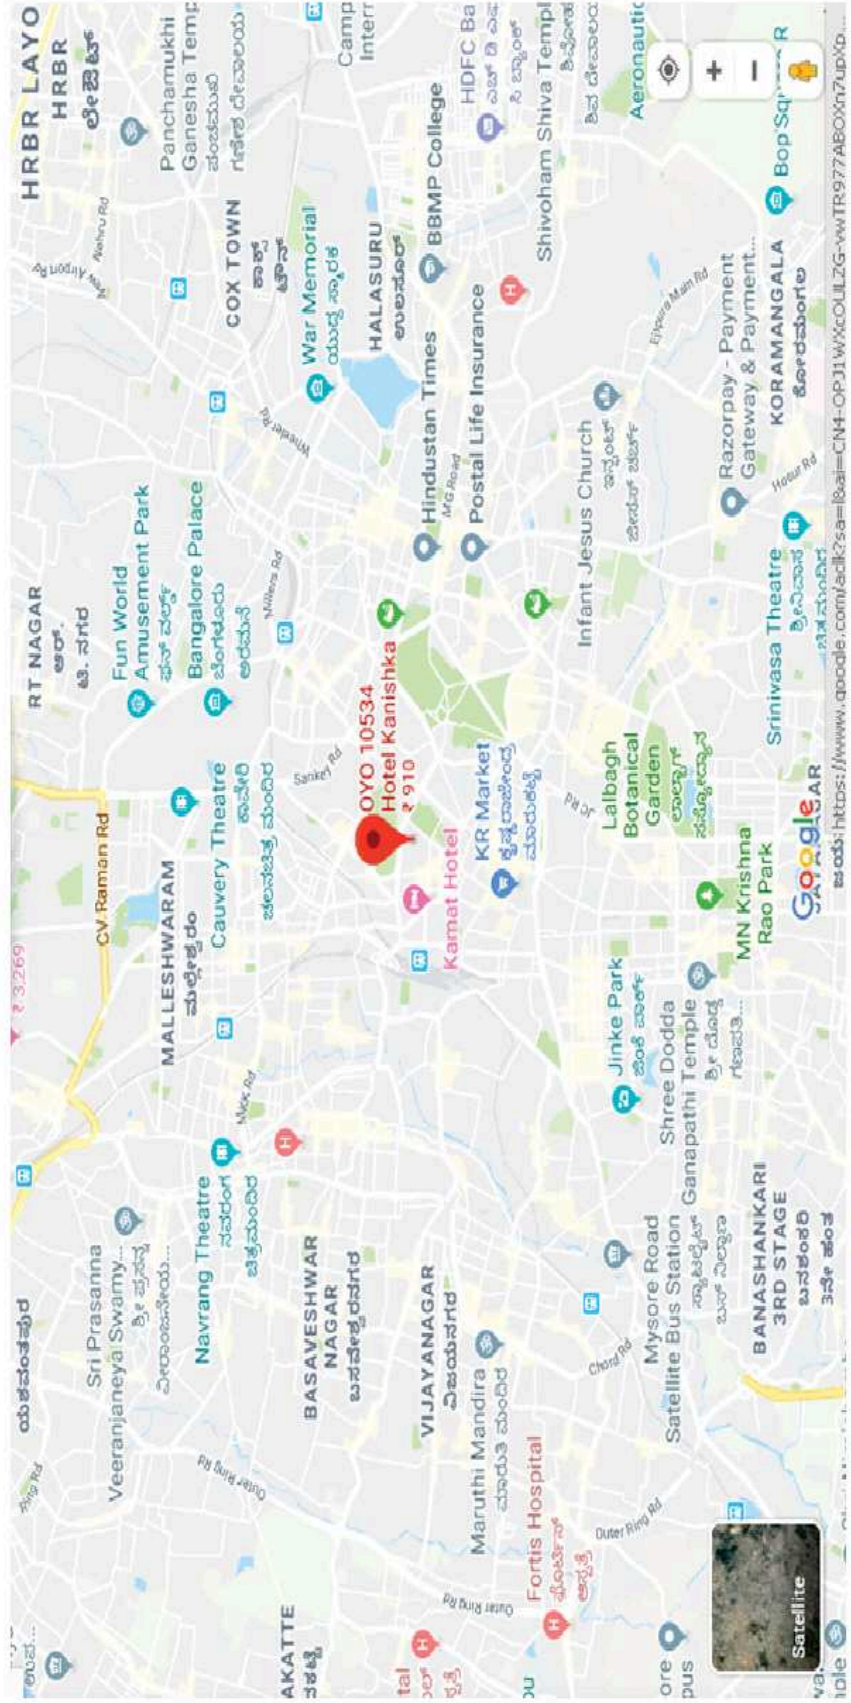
HRBR LAYO
HRBR
Panchamukhi Ganesha Temp
Camp Interr
HDFC Ba
COX TOWN
War Memorial
HALASURU
BBMP College
Shivoham Shiva Templ
Aeronautic
RT NAGAR
Fun World Amusement Park
Bangalore Palace
Hindustan Times
Postal Life Insurance
Infant Jesus Church
Razorpay - Payment Gateway & Payment...
KORAMANGALA
Bop Square R
Srinivasa Theatre
CV Raman Rd
MALLESHWARAM
Cauvery Theatre
OYO 10534 Hotel Kanishka
₹ 910
Kamat Hotel
KR Market
Lalbagh Botanical Garden
MN Krishna Rao Park
₹ 3,269
Sri Prasanna Veeranjaneya Swamy...
Navrang Theatre
BASAVESHWAR NAGAR
VIJAYANAGAR
Maruthi Mandira
Fortis Hospital
Jinke Park
Shree Dodda Ganapathi Temple
Mysore Road Satellite Bus Station
BANASHANKARI 3RD STAGE
Outer Ring Rd
Chord Rd
Sankey Rd
Millers Rd
Wheeler Rd
MG Road
Hosur Rd
Ejipura Main Rd
Nehru Rd
Old Airport Rd
Mock Rd
AKATTE
Satellite
Google
https://www.google.com/adk?sa=l&ai=CN4-OPJ1WXcOULZG-vwTR977ABOXn7upXp...